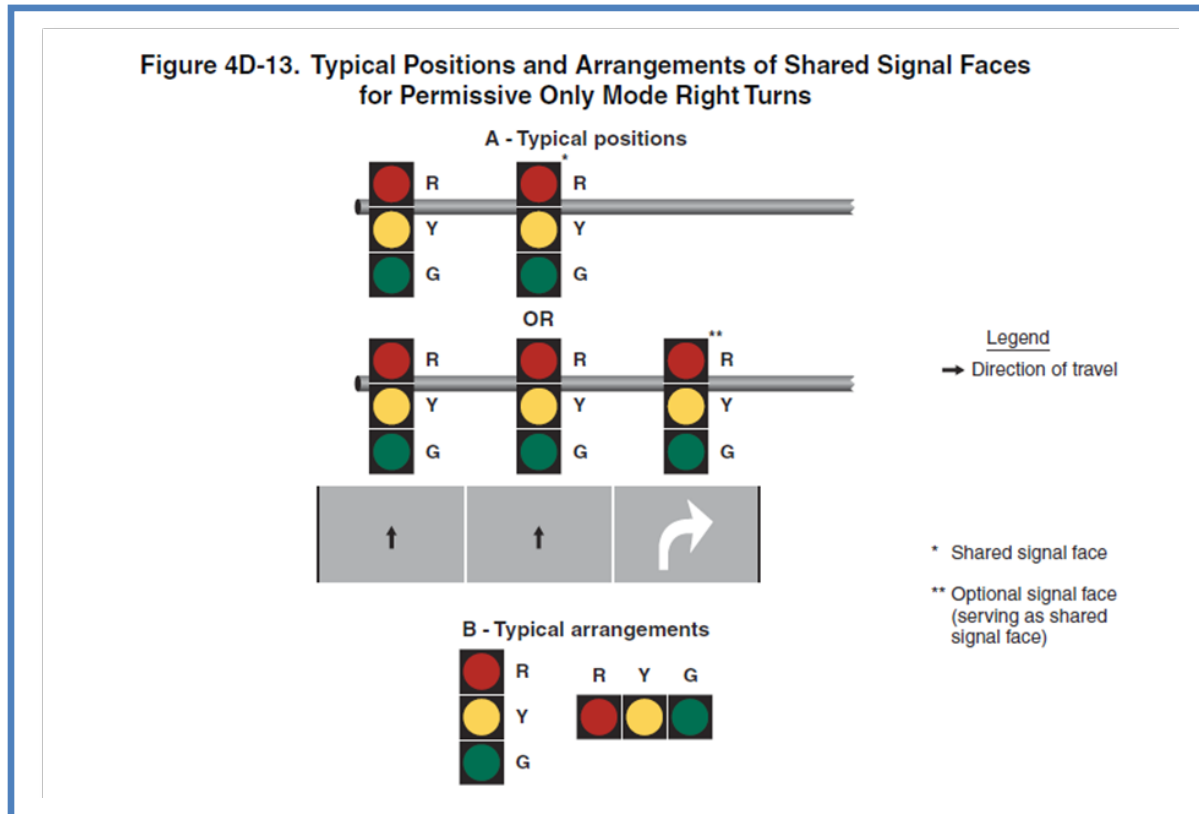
Figure 4D-13. Typical Positions and Arrangements of Shared Signal Faces for Permissive Only Mode Right Turns

A - Typical positions

R
Y
G

*
R
Y
G

OR

R
Y
G

R
Y
G

**
R
Y
G

Legend
→ Direction of travel

* Shared signal face

** Optional signal face (serving as shared signal face)

B - Typical arrangements

R
Y
G

R Y G